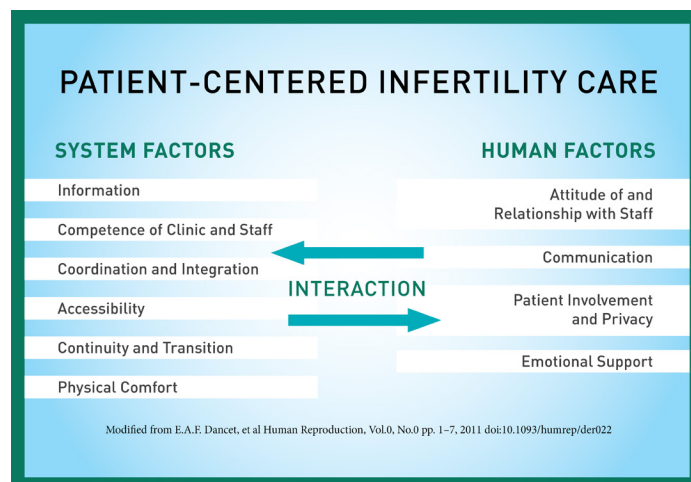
PATIENT-CENTERED INFERTILITY CARE

SYSTEM FACTORS

Information

Competence of Clinic and Staff

Coordination and Integration

Accessibility

Continuity and Transition

Physical Comfort

INTERACTION

HUMAN FACTORS

Attitude of and Relationship with Staff

Communication

Patient Involvement and Privacy

Emotional Support

Modified from E.A.F. Dancet, et al Human Reproduction, Vol.0, No.0 pp. 1–7, 2011 doi:10.1093/humrep/der022